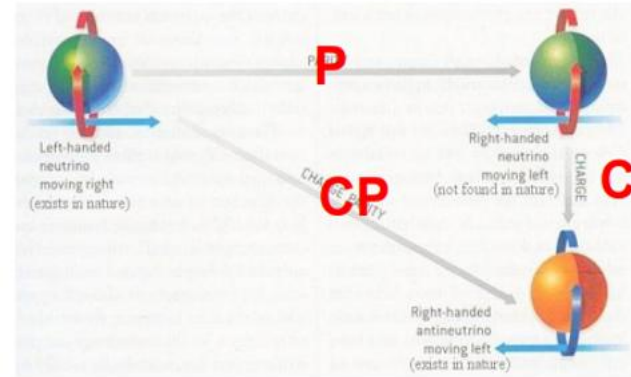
PARITY

P

Left-handed neutrino moving right (exists in nature)

CHARGE-PARITY

CP

Right-handed neutrino moving left (not found in nature)

CHARGE

C

Right-handed antineutrino moving left (exists in nature)